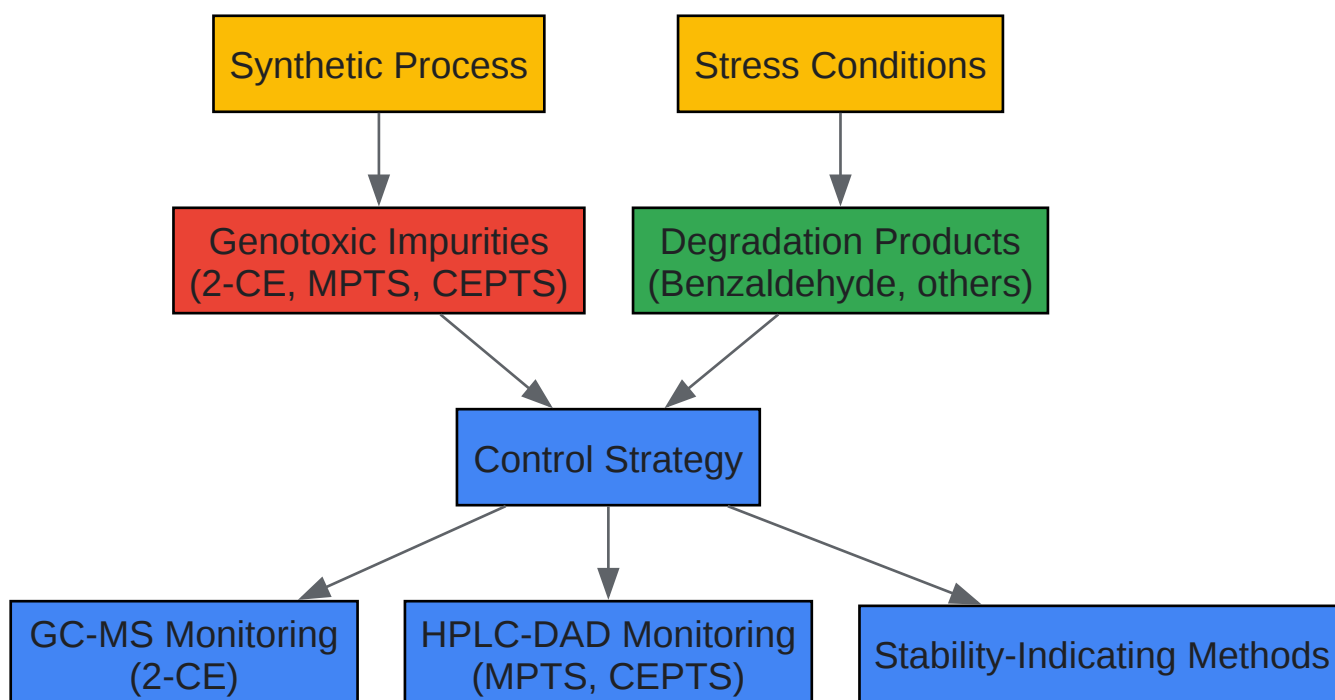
Synthetic Process

Stress Conditions

Genotoxic Impurities (2-CE, MPTS, CEPTS)

Degradation Products (Benzaldehyde, others)

Control Strategy

GC-MS Monitoring (2-CE)

HPLC-DAD Monitoring (MPTS, CEPTS)

Stability-Indicating Methods